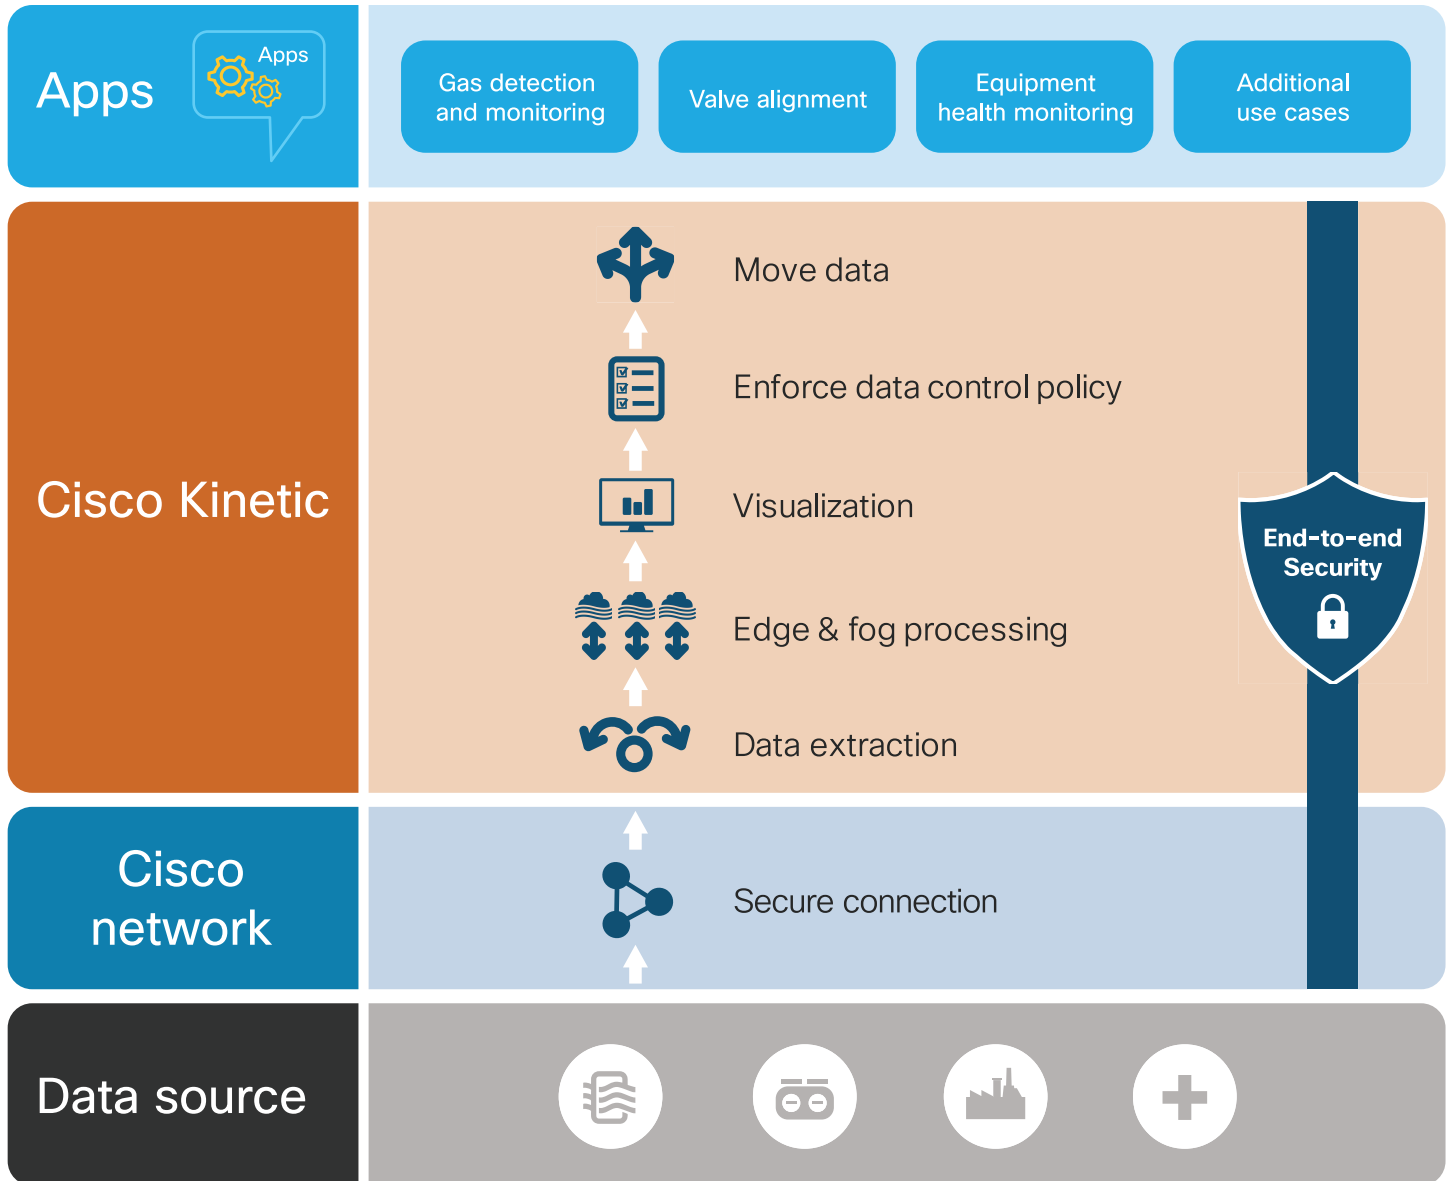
Apps

Apps

Gas detection and monitoring

Valve alignment

Equipment health monitoring

Additional use cases

Cisco Kinetic

Move data

Enforce data control policy

Visualization

Edge & fog processing

Data extraction

End-to-end Security

Cisco network

Secure connection

Data source